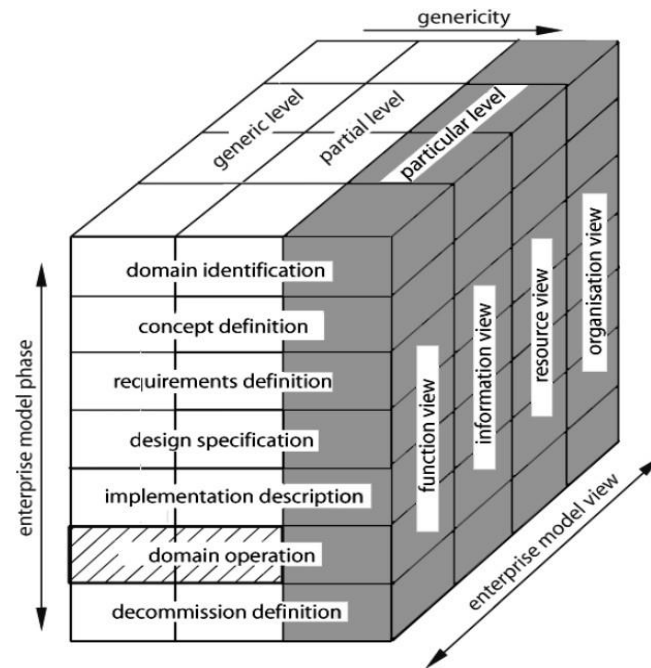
genericity

generic level

partial level

particular level

enterprise model phase

domain identification

concept definition

requirements definition

design specification

implementation description

domain operation

decommission definition

function view

information view

resource view

organisation view

enterprise model view